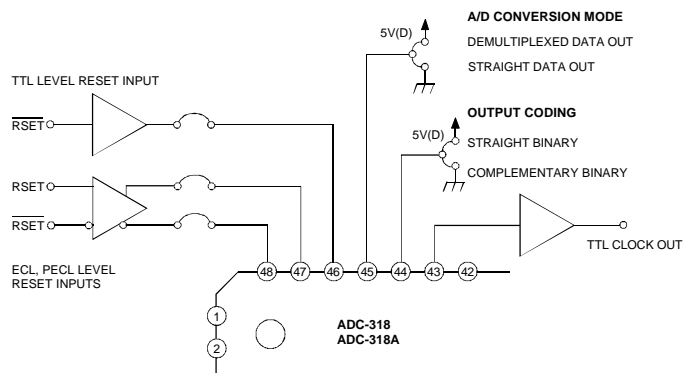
A/D CONVERSION MODE

5V(D)

DEMULTIPLEXED DATA OUT

STRAIGHT DATA OUT

TTL LEVEL RESET INPUT

$\overline{\text{RSET}}$

OUTPUT CODING

5V(D)

STRAIGHT BINARY

COMPLEMENTARY BINARY

RSET

$\overline{\text{RSET}}$

TTL CLOCK OUT

ECL, PECL LEVEL RESET INPUTS

48 47 46 45 44 43 42

1

2

ADC-318
ADC-318A